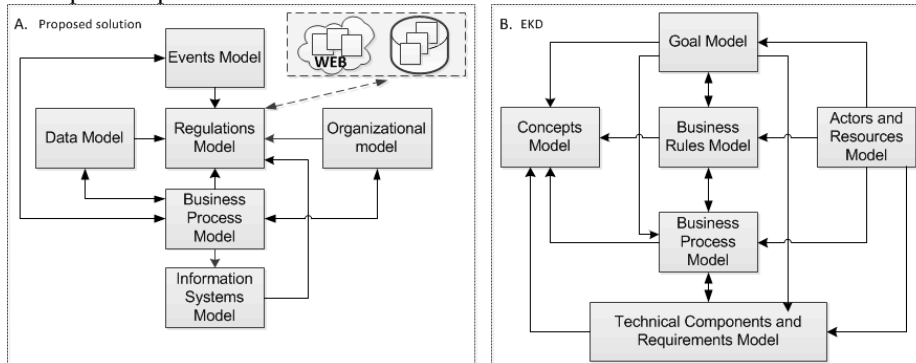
A. Proposed solution

Events Model

WEB

Data Model

Regulations Model

Organizational model

Business Process Model

Information Systems Model

B. EKD

Goal Model

Concepts Model

Business Rules Model

Actors and Resources Model

Business Process Model

Technical Components and Requirements Model